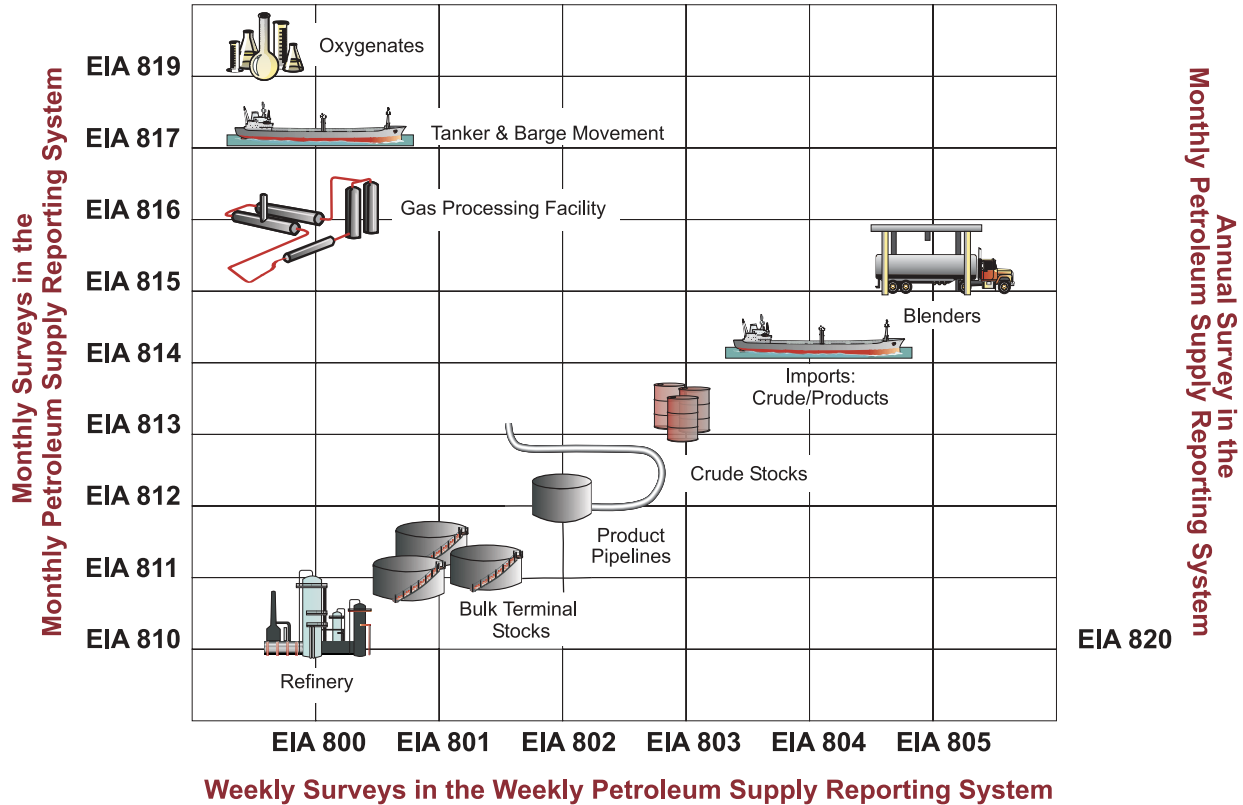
Monthly Surveys in the
Monthly Petroleum Supply Reporting System

EIA 819
EIA 817
EIA 816
EIA 815
EIA 814
EIA 813
EIA 812
EIA 811
EIA 810

Oxygenates

Tanker & Barge Movement

Gas Processing Facility

Blenders

Imports:
Crude/Products

Crude Stocks

Product
Pipelines

Bulk Terminal
Stocks

Refinery

Annual Survey in the
Monthly Petroleum Supply Reporting System

EIA 820

EIA 800 EIA 801 EIA 802 EIA 803 EIA 804 EIA 805

Weekly Surveys in the Weekly Petroleum Supply Reporting System